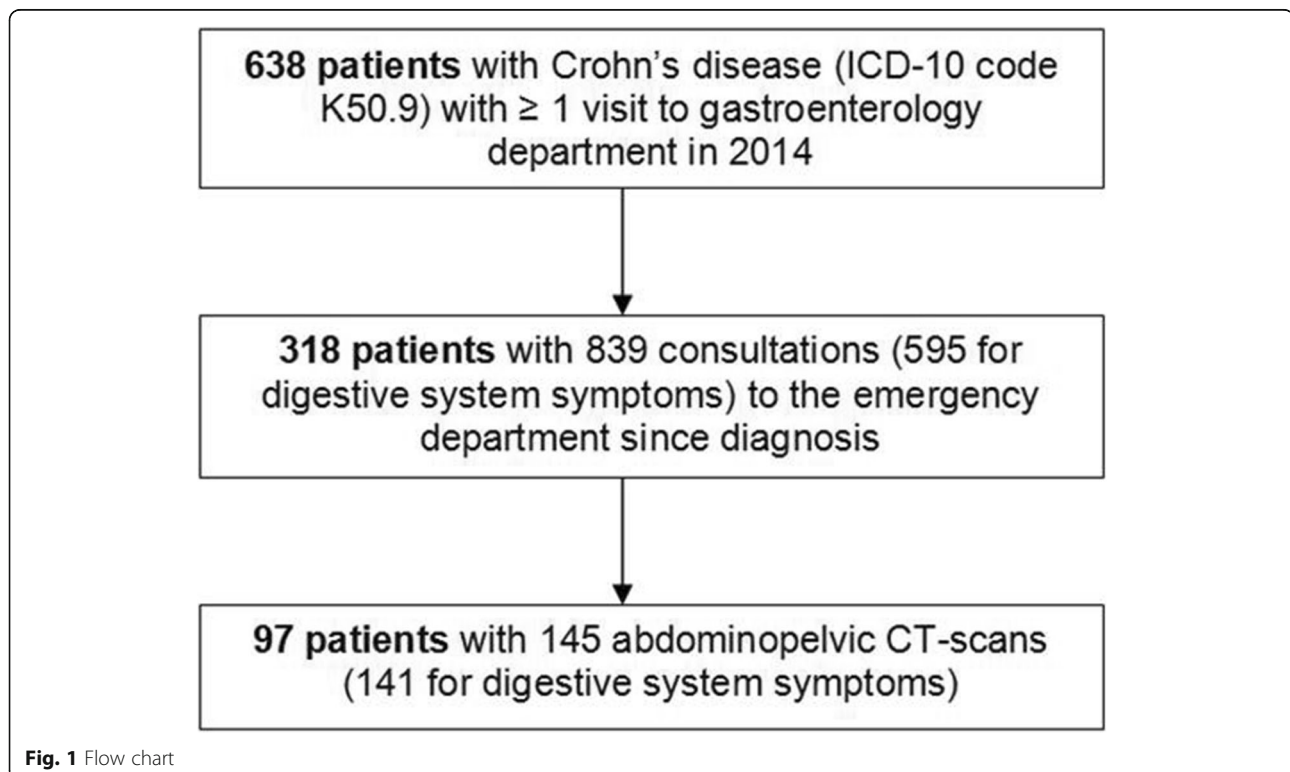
**638 patients** with Crohn's disease (ICD-10 code K50.9) with $\geq$ 1 visit to gastroenterology department in 2014

**318 patients** with 839 consultations (595 for digestive system symptoms) to the emergency department since diagnosis

**97 patients** with 145 abdominopelvic CT-scans (141 for digestive system symptoms)

**Fig. 1** Flow chart